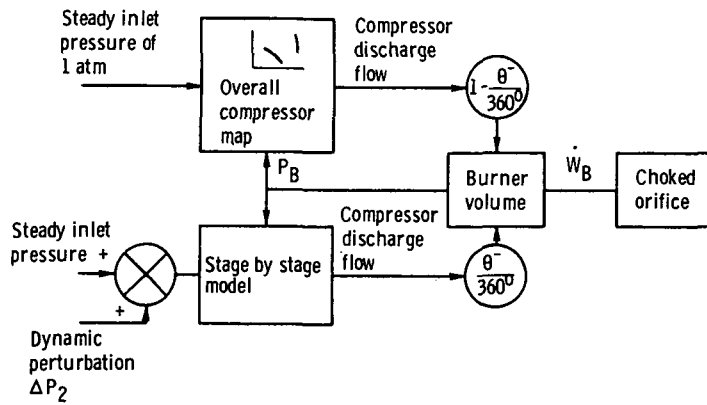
Steady inlet pressure of 1 atm

Overall compressor map

Compressor discharge flow

$1-\frac{\theta^-}{360^0}$

$P_B$

Burner volume

$\dot{W}_B$

Choked orifice

Steady inlet pressure +

+

Stage by stage model

Compressor discharge flow

$\frac{\theta^-}{360^0}$

Dynamic perturbation $\Delta P_2$